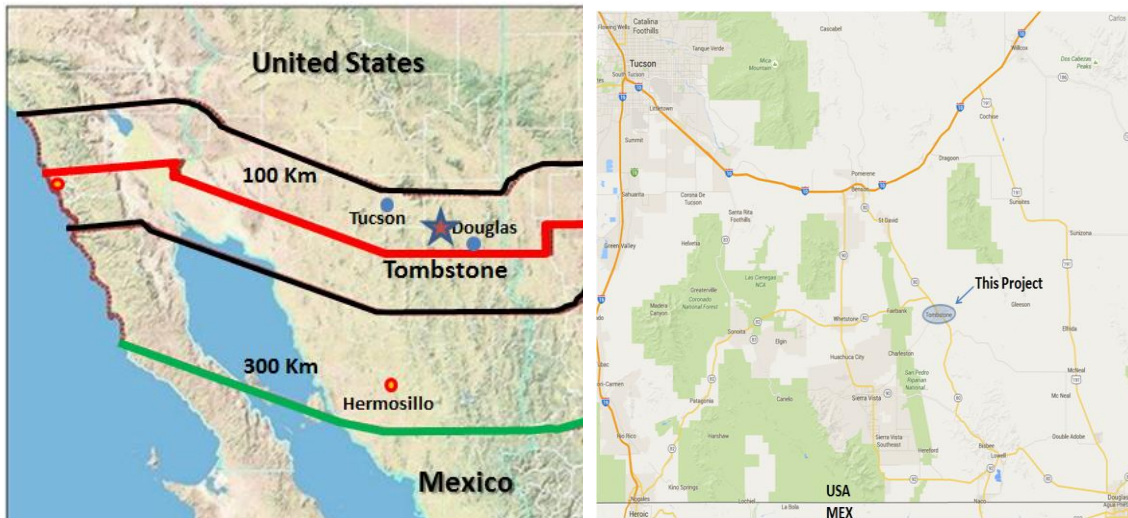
United States

100 Km

Tucson

Douglas

Tombstone

300 Km

Hermosillo

Mexico

Catalina Foothills

Flowing Wells

Tucson

South Tucson

Tanque Verde

Mica Mountain

Cascabel

Willcox

Dos Cabezas Peaks

Littletown

Summit

Sahuarita

Corona De Tucson

Santa Rita Foothills

Pomerene

Benson

St David

Dragoon

Cochise

Sunsites

Green Valley

Helvetia

Las Cienegas NCA

Sunizona

This Project

Madera Canyon

Greaterville

Coronado National Forest

Sonoita

Elgin

Whetstone

Fairbank

Tombstone

Gleeson

Elfrida

Huachuca City

Charleston

Sierra Vista

San Pedro Riparian National

McNeal

Mc Neal

Patagonia

Canelo

Sierra Vista Southeast

Hereford

Bisbee

Double Adobe

Lowell

Rio Rico

Harshaw

Kino Springs

Lochiel

La Bolsa

Naco

Nogales

Heroic

Douglas

Agua Prieta

USA

MEX